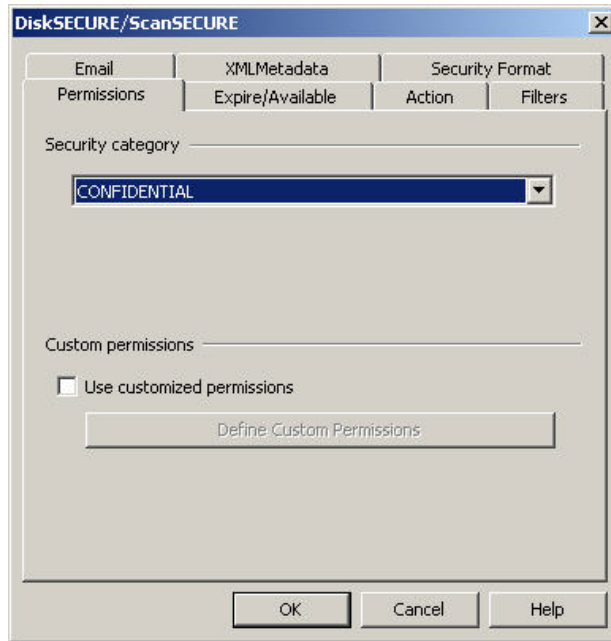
DiskSECURE/ScanSECURE

×

Email
XMLMetadata
Security Format
Permissions
Expire/Available
Action
Filters

Security category

CONFIDENTIAL

Custom permissions

Use customized permissions

Define Custom Permissions

OK
Cancel
Help